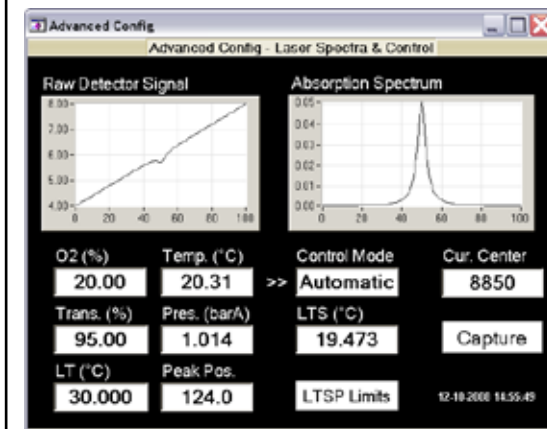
Advanced Config

Advanced Config - Laser Spectra & Control

Raw Detector Signal

8.00
7.00
6.00
5.00
4.00
0 20 40 60 80 100

Absorption Spectrum

0.05
0.04
0.03
0.02
0.01
0.00
0 20 40 60 80 100

O2 (%)
20.00

Temp. (°C)
20.31

>>

Control Mode
Automatic

Cur. Center
8850

Trans. (%)
95.00

Pres. (barA)
1.014

LTS (°C)
19.473

Capture

LT (°C)
30.000

Peak Pos.
124.0

LTSP Limits

12-10-2008 14:55:49